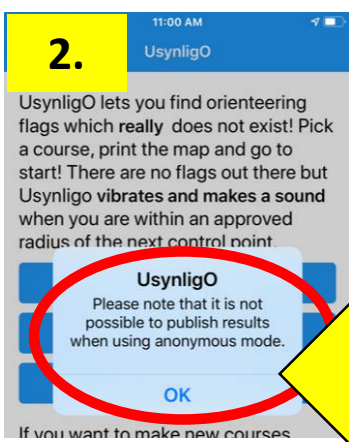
2.

11:00 AM

UsynligO

UsynligO lets you find orienteering flags which **really** does not exist! Pick a course, print the map and go to start! There are no flags out there but Usynligo **vibrates and makes a sound** when you are within an approved radius of the next control point.

UsynligO
Please note that it is not possible to publish results when using anonymous mode.

OK

If you want to make new courses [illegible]